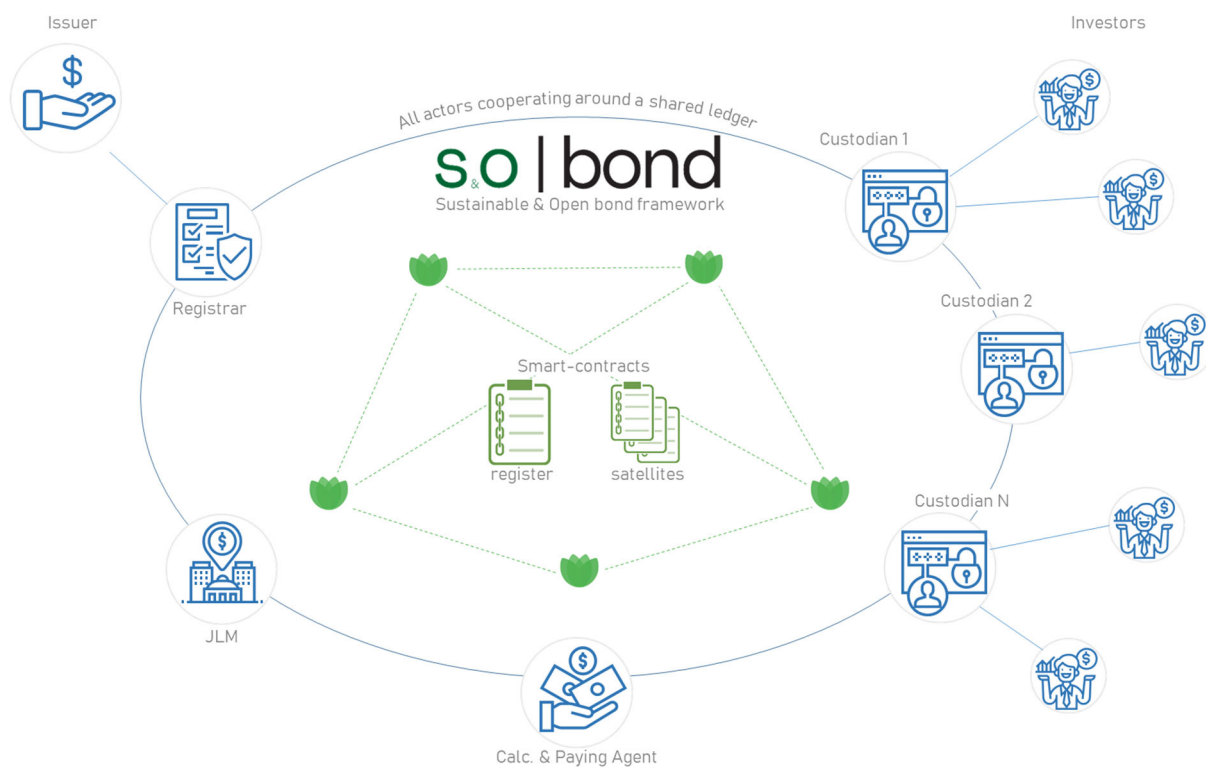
Issuer

Investors

All actors cooperating around a shared ledger

S&O | bond
Sustainable & Open bond framework

Custodian 1

Registrar

Custodian 2

Smart-contracts

register

satellites

Custodian N

JLM

Calc. & Paying Agent